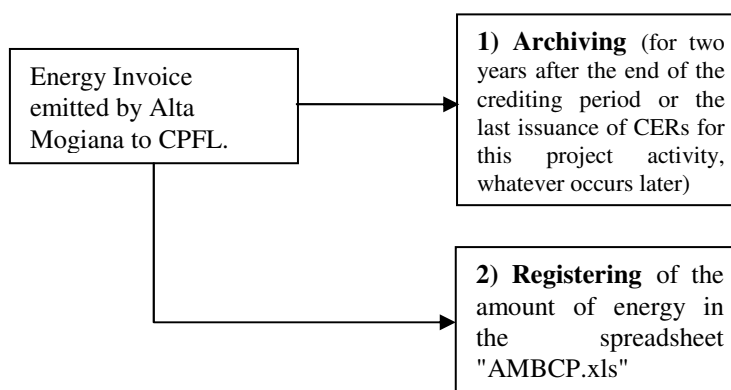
Energy Invoice emitted by Alta Mogiana to CPFL.

1) Archiving (for two years after the end of the crediting period or the last issuance of CERs for this project activity, whatever occurs later)

2) Registering of the amount of energy in the spreadsheet "AMBCP.xls"